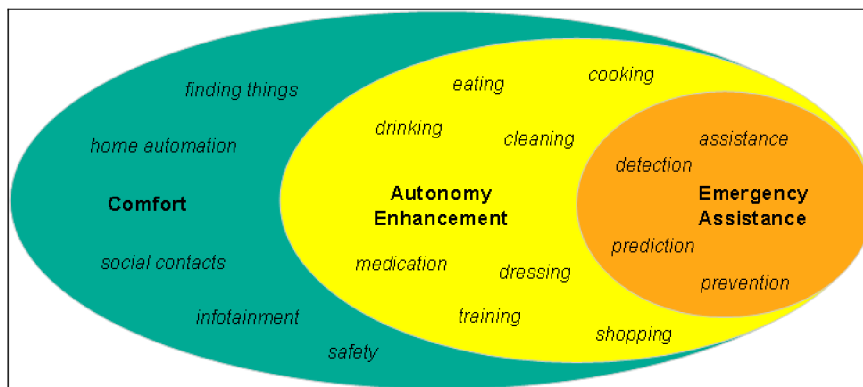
finding things

home automation

Comfort

social contacts

infotainment

safety

eating

cooking

drinking

cleaning

Autonomy Enhancement

medication

dressing

training

shopping

assistance

detection

Emergency Assistance

prediction

prevention